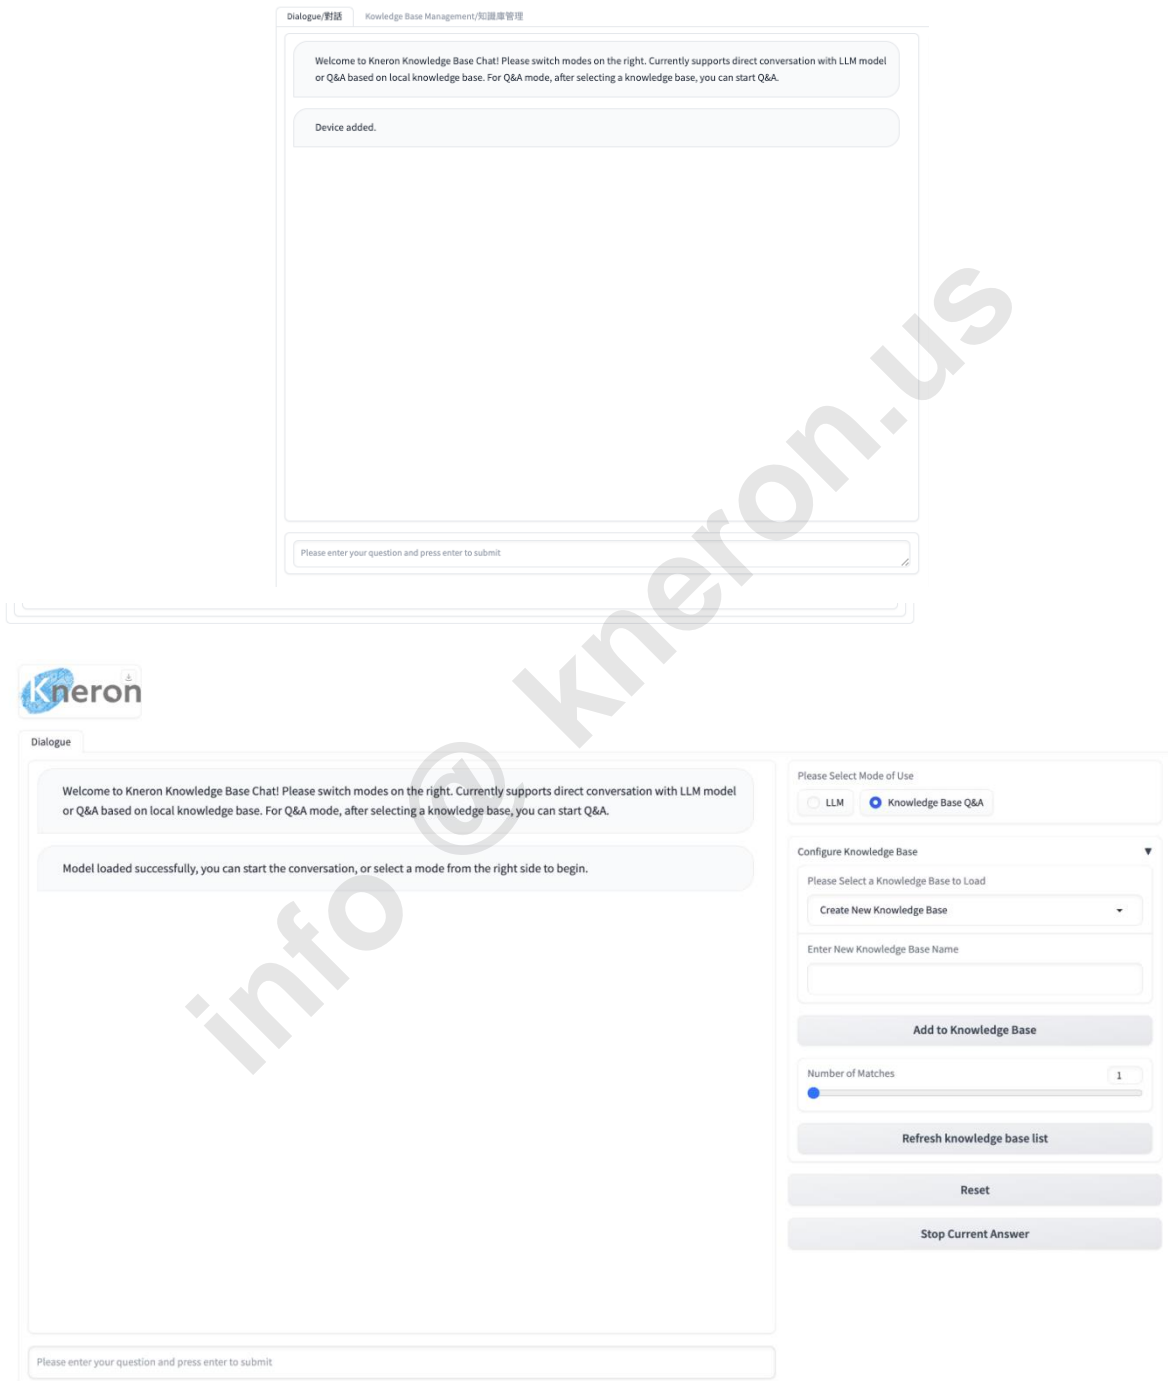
Dialogue/對話

Kowledge Base Management/知識庫管理

Welcome to Kneron Knowledge Base Chat! Please switch modes on the right. Currently supports direct conversation with LLM model or Q&A based on local knowledge base. For Q&A mode, after selecting a knowledge base, you can start Q&A.

Device added.

Please enter your question and press enter to submit

Kneron

Dialogue

Welcome to Kneron Knowledge Base Chat! Please switch modes on the right. Currently supports direct conversation with LLM model or Q&A based on local knowledge base. For Q&A mode, after selecting a knowledge base, you can start Q&A.

Model loaded successfully, you can start the conversation, or select a mode from the right side to begin.

Please enter your question and press enter to submit

Please Select Mode of Use

LLM

Knowledge Base Q&A

Configure Knowledge Base

Please Select a Knowledge Base to Load

Create New Knowledge Base

Enter New Knowledge Base Name

Add to Knowledge Base

Number of Matches

1

Refresh knowledge base list

Reset

Stop Current Answer

info @ kneron.us